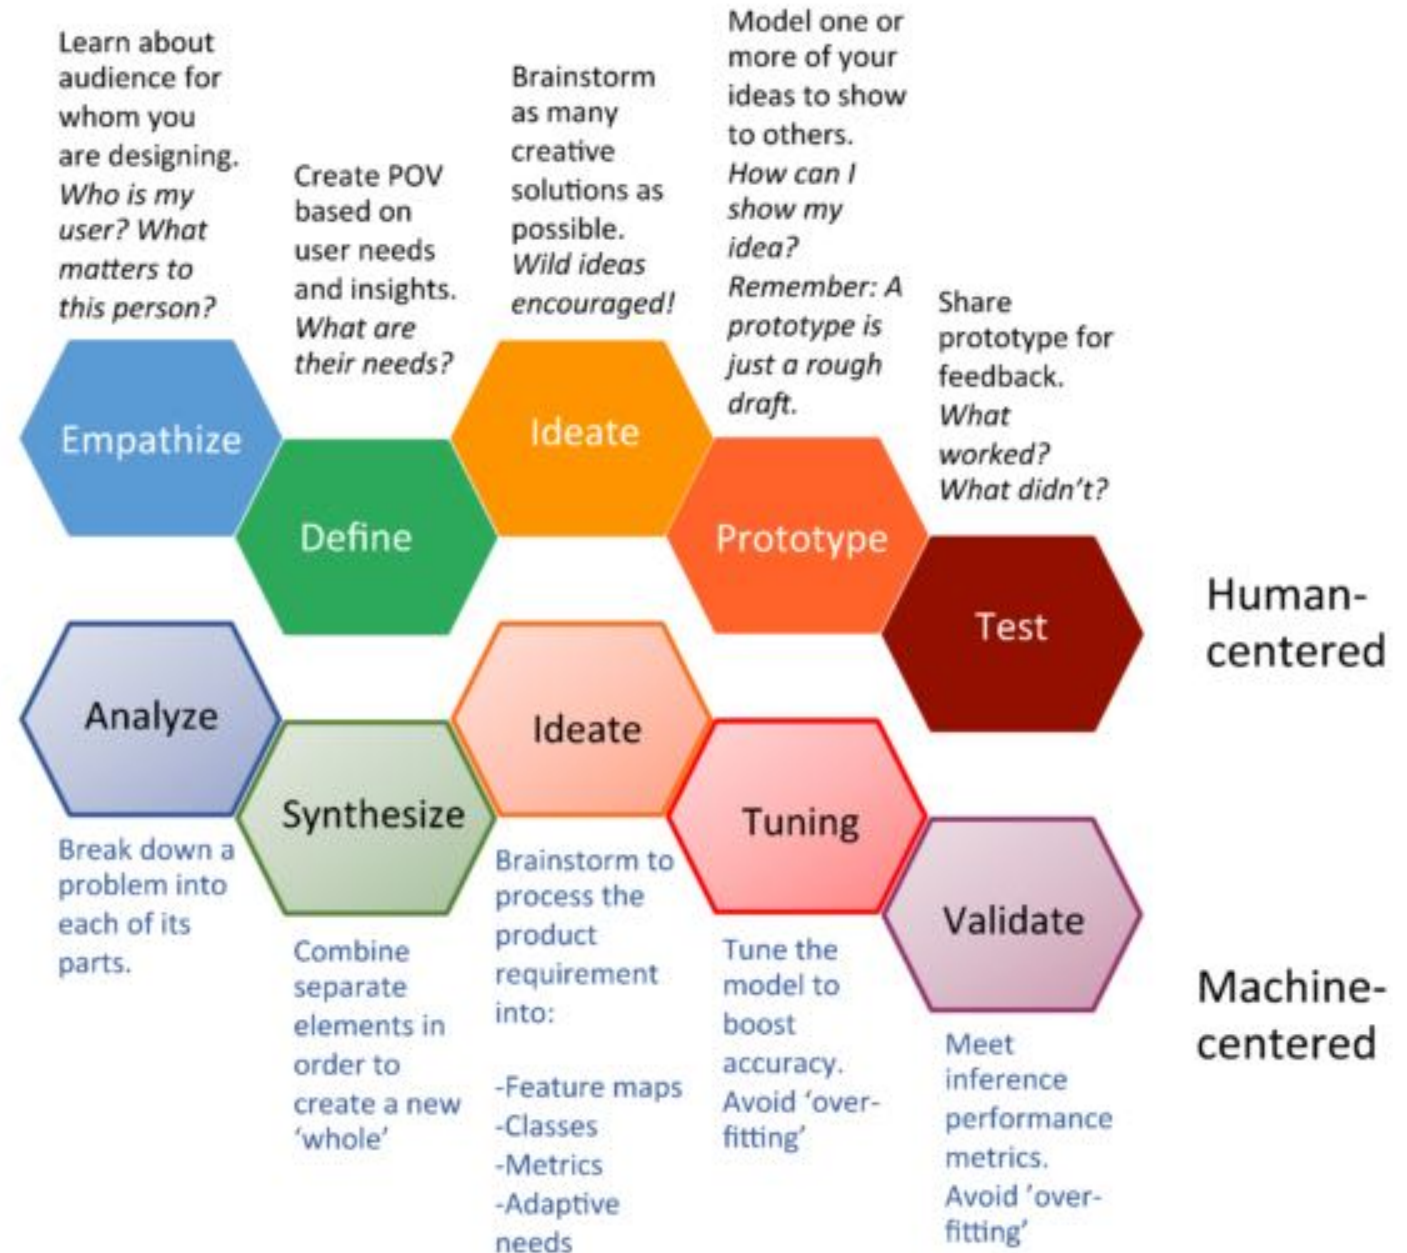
Learn about audience for whom you are designing. *Who is my user? What matters to this person?*

Create POV based on user needs and insights. *What are their needs?*

Brainstorm as many creative solutions as possible. *Wild ideas encouraged!*

Model one or more of your ideas to show to others. *How can I show my idea? Remember: A prototype is just a rough draft.*

Share prototype for feedback. *What worked? What didn't?*

Empathize

Define

Ideate

Prototype

Test

Human-centered

Analyze

Synthesize

Ideate

Tuning

Validate

Break down a problem into each of its parts.

Combine separate elements in order to create a new 'whole'

Brainstorm to process the product requirement into:

-Feature maps
-Classes
-Metrics
-Adaptive needs

Tune the model to boost accuracy. Avoid 'over-fitting'

Meet inference performance metrics. Avoid 'over-fitting'

Machine-centered